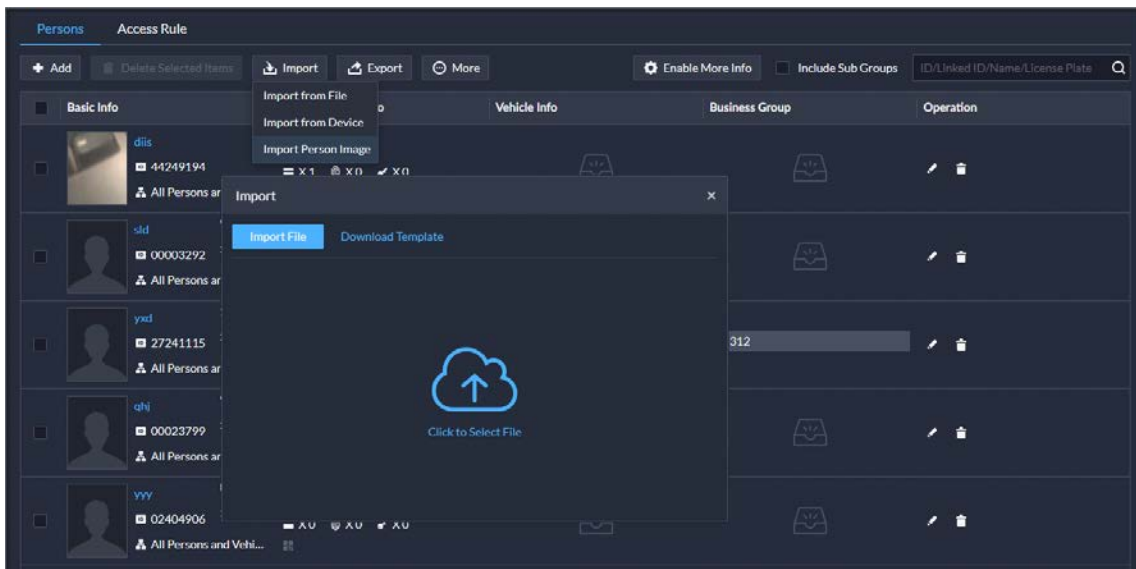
Persons Access Rule

Add Delete Selected Items Import Export More Enable More Info Include Sub Groups ID/Linked ID/Name/License Plate

| Basic Info | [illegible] | Vehicle Info | Business Group | Operation |
|---|---|---|---|---|

Import from File
Import from Device
Import Person Image

diis
44249194
All Persons ar
X 1 X 0 X 0

sld
00003292
All Persons ar

yxd
27241115
All Persons ar
312

qhj
00023799
All Persons ar

yyy
02404906
All Persons and Vehi...
X 0 X 0 X 0

Import ×

Import File Download Template

Click to Select File